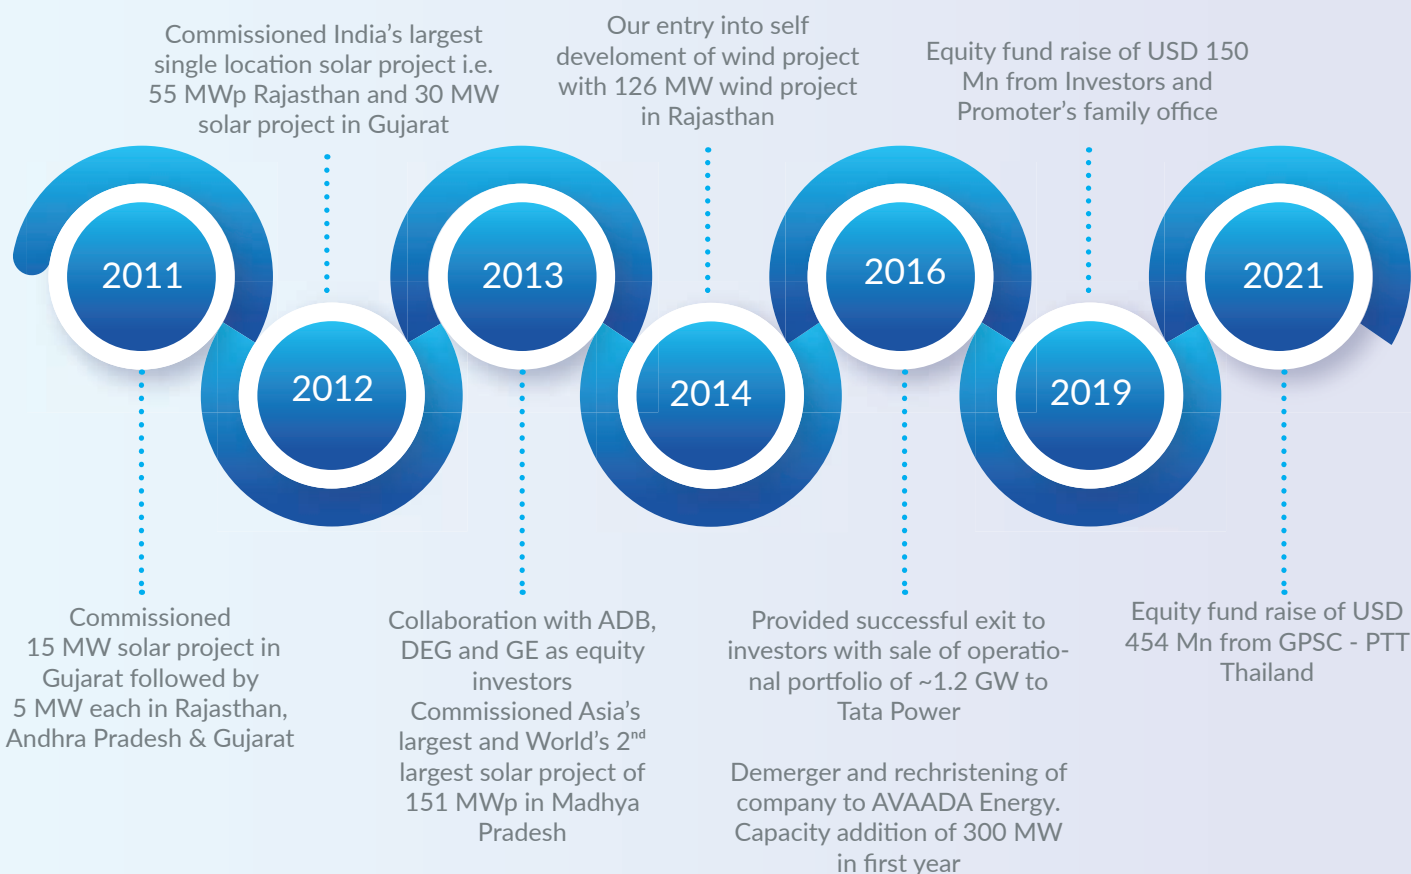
Commissioned India's largest single location solar project i.e. 55 MWp Rajasthan and 30 MW solar project in Gujarat

Our entry into self develoment of wind project with 126 MW wind project in Rajasthan

Equity fund raise of USD 150 Mn from Investors and Promoter's family office

2011

2012

2013

2014

2016

2019

2021

Commissioned 15 MW solar project in Gujarat followed by 5 MW each in Rajasthan, Andhra Pradesh & Gujarat

Collaboration with ADB, DEG and GE as equity investors
Commissioned Asia's largest and World's 2$^{nd}$ largest solar project of 151 MWp in Madhya Pradesh

Provided successful exit to investors with sale of operational portfolio of ~1.2 GW to Tata Power

Demerger and rechristening of company to AVAADA Energy. Capacity addition of 300 MW in first year

Equity fund raise of USD 454 Mn from GPSC - PTT Thailand